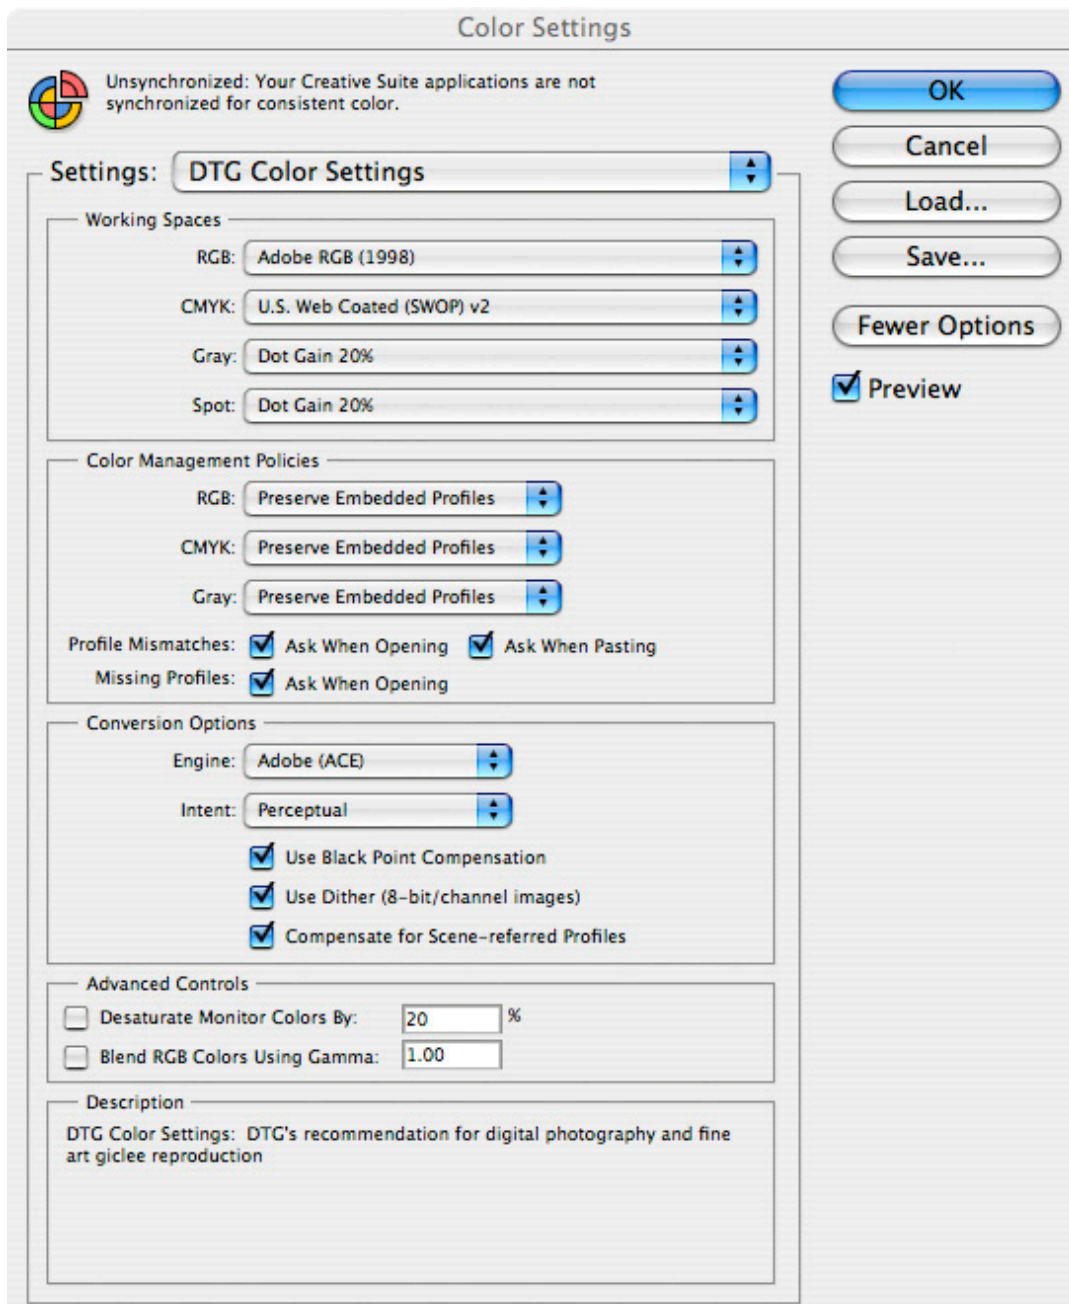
Color Settings

Unsynchronized: Your Creative Suite applications are not synchronized for consistent color.

OK

Cancel

Load...

Save...

Fewer Options

Preview

Settings: DTG Color Settings

Working Spaces

RGB: Adobe RGB (1998)

CMYK: U.S. Web Coated (SWOP) v2

Gray: Dot Gain 20%

Spot: Dot Gain 20%

Color Management Policies

RGB: Preserve Embedded Profiles

CMYK: Preserve Embedded Profiles

Gray: Preserve Embedded Profiles

Profile Mismatches: Ask When Opening Ask When Pasting

Missing Profiles: Ask When Opening

Conversion Options

Engine: Adobe (ACE)

Intent: Perceptual

Use Black Point Compensation

Use Dither (8-bit/channel images)

Compensate for Scene-referred Profiles

Advanced Controls

Desaturate Monitor Colors By: 20 %

Blend RGB Colors Using Gamma: 1.00

Description

DTG Color Settings: DTG's recommendation for digital photography and fine art giclee reproduction